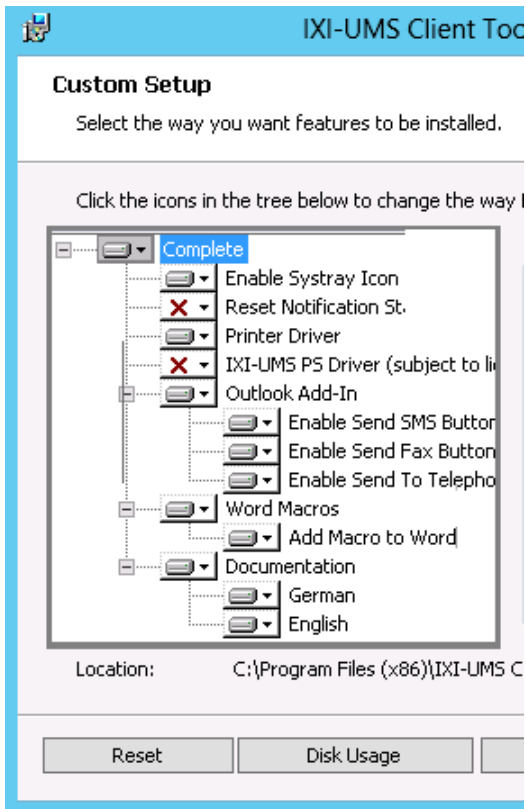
IXI-UMS Client Too

Custom Setup

Select the way you want features to be installed.

Click the icons in the tree below to change the way

Complete
Enable Systray Icon
Reset Notification St
Printer Driver
IXI-UMS PS Driver (subject to li
Outlook Add-In
Enable Send SMS Butto
Enable Send Fax Button
Enable Send To Telepho
Word Macros
Add Macro to Word
Documentation
German
English

Location: C:\Program Files (x86)\IXI-UMS C

Reset
Disk Usage